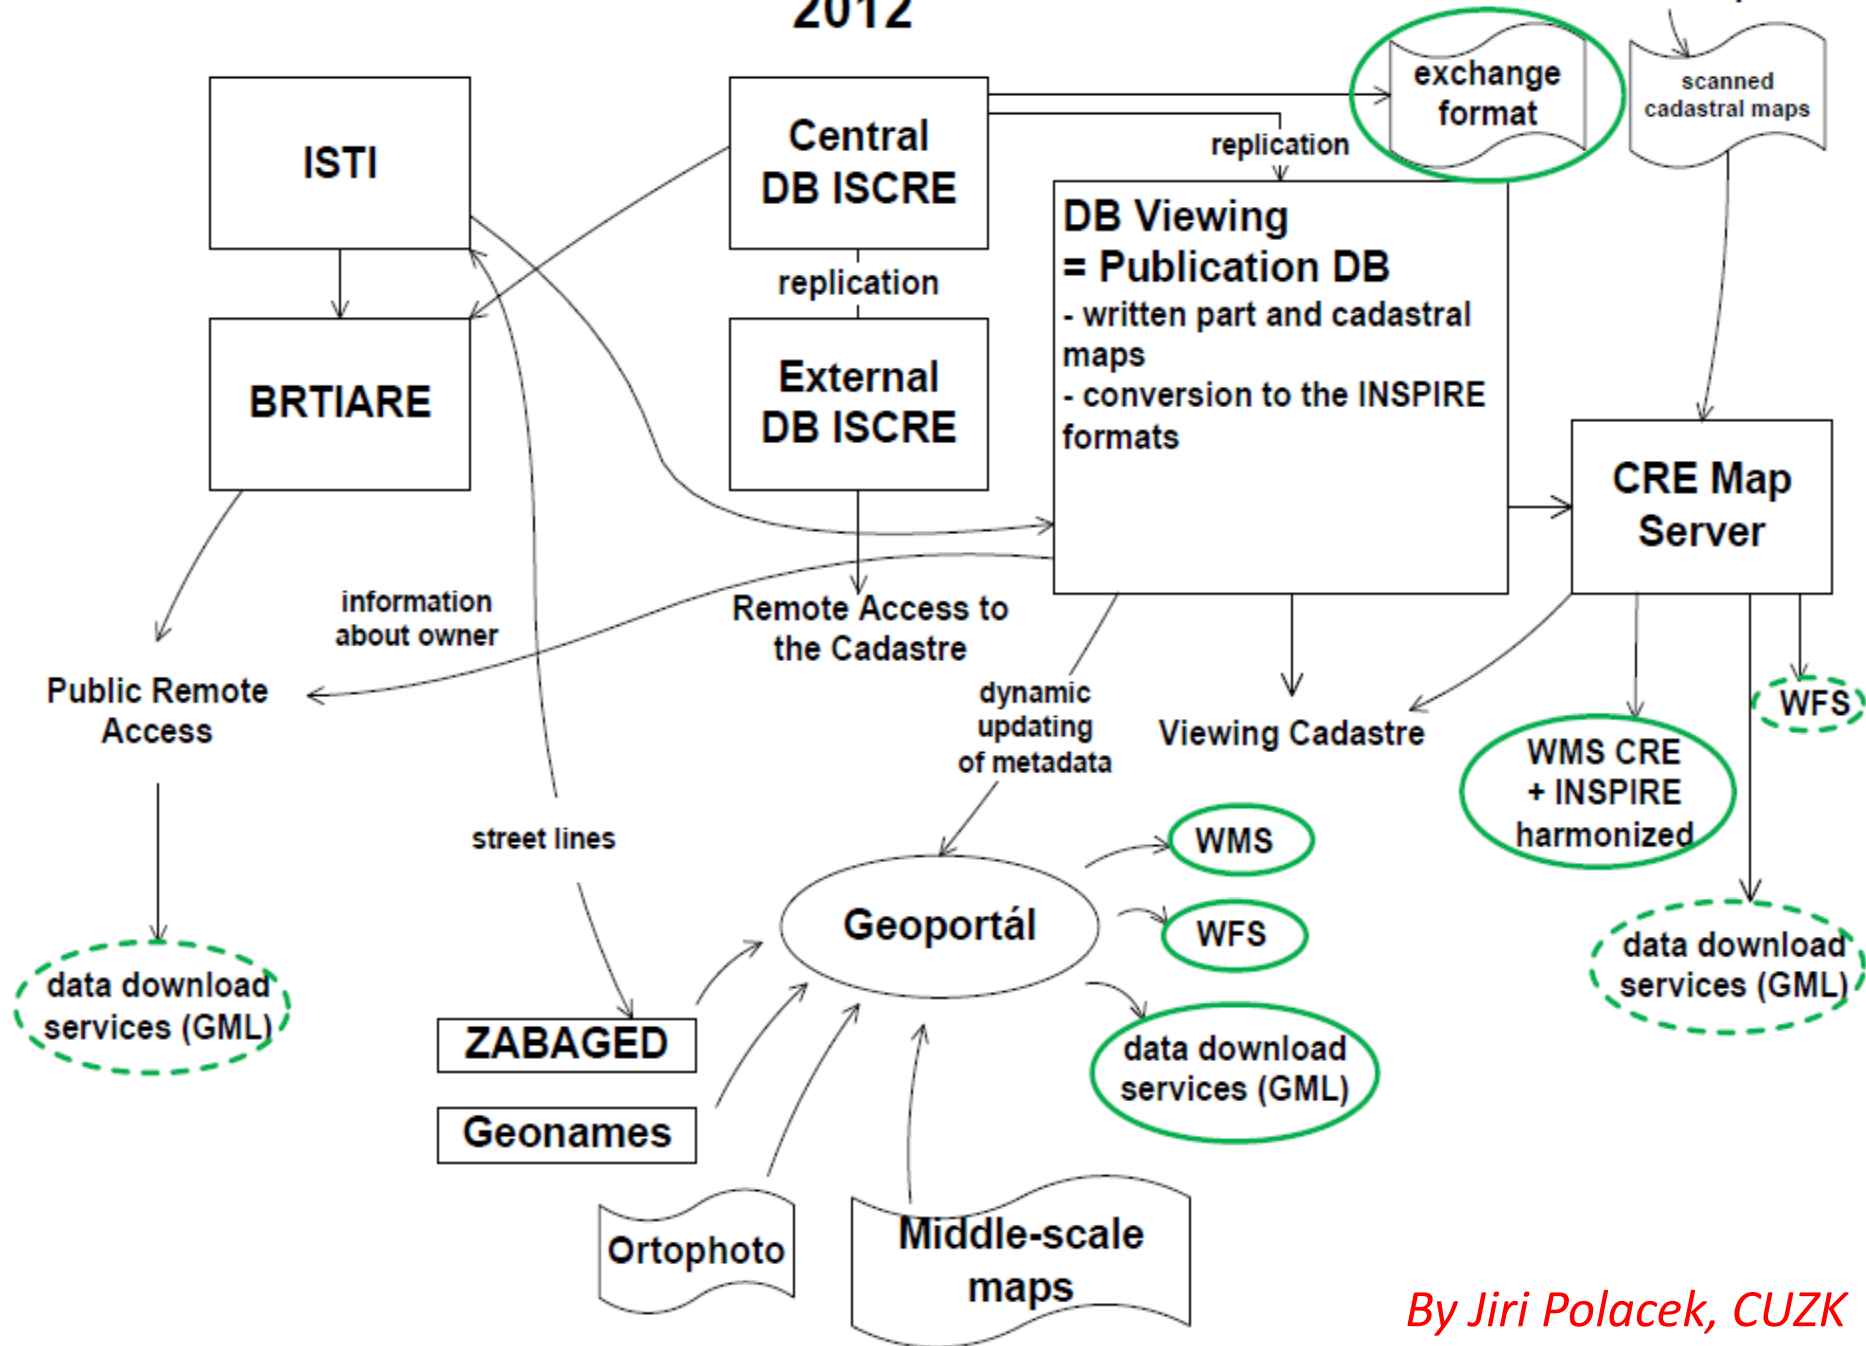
2012

ISTI

Central DB ISCRE

exchange format

scanned cadastral maps

replication

DB Viewing = Publication DB
- written part and cadastral maps
- conversion to the INSPIRE formats

replication

BRTIARE

External DB ISCRE

CRE Map Server

information about owner

Remote Access to the Cadastre

Public Remote Access

dynamic updating of metadata

Viewing Cadastre

WFS

WMS CRE + INSPIRE harmonized

street lines

WMS

Geoportál

WFS

data download services (GML)

data download services (GML)

ZABAGED

data download services (GML)

Geonames

Ortophoto

Middle-scale maps

By Jiri Polacek, CUZK